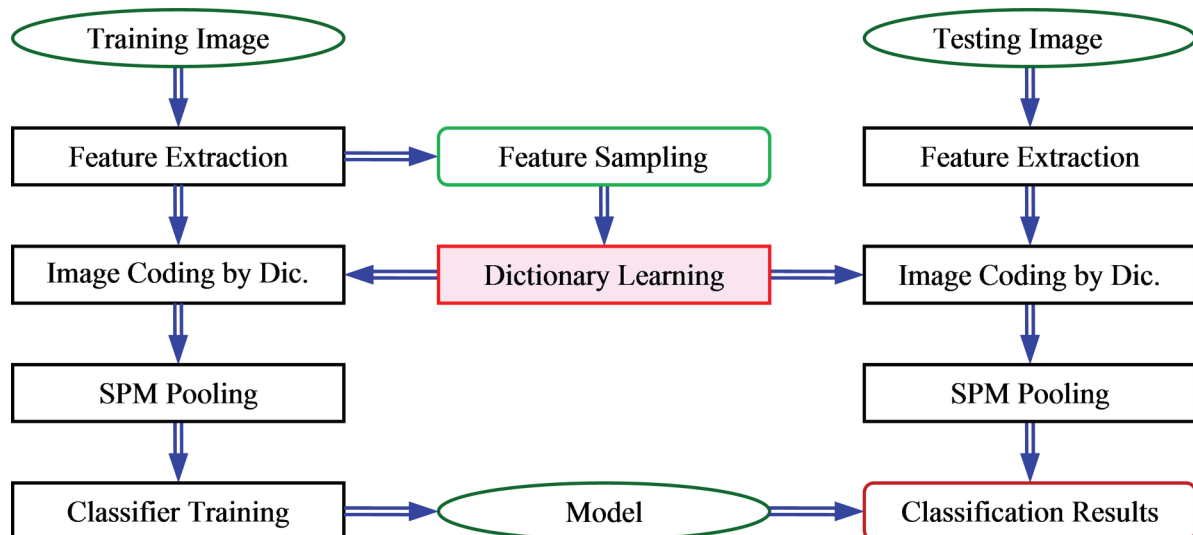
Training Image

Testing Image

Feature Extraction

Feature Sampling

Feature Extraction

Image Coding by Dic.

Dictionary Learning

Image Coding by Dic.

SPM Pooling

SPM Pooling

Classifier Training

Model

Classification Results